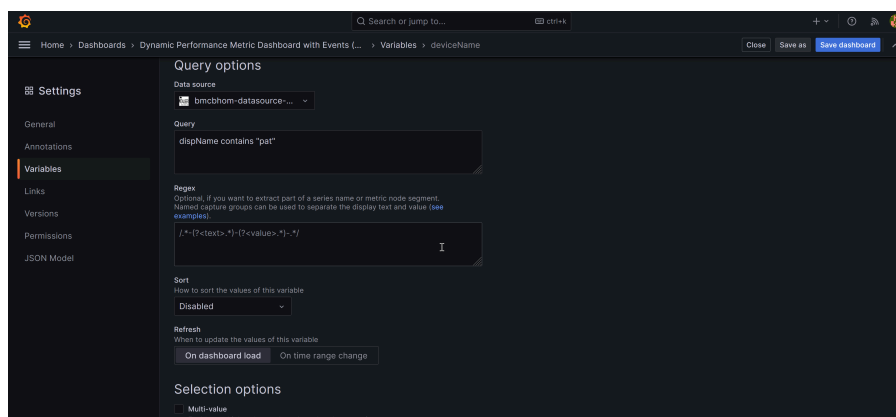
Search or jump to... ctrl+k

Home › Dashboards › Dynamic Performance Metric Dashboard with Events (... › Variables › deviceName

Close Save as Save dashboard

Settings

General
Annotations
Variables
Links
Versions
Permissions
JSON Model

Query options

Data source
bmcbhom-datasource-...

Query
dispName contains "pat"

Regex
Optional, if you want to extract part of a series name or metric node segment. Named capture groups can be used to separate the display text and value (see examples).
/.*-(?<text>.*)-(?<value>.*)-.*/

Sort
How to sort the values of this variable
Disabled

Refresh
When to update the values of this variable
On dashboard load On time range change

Selection options
Multi-value